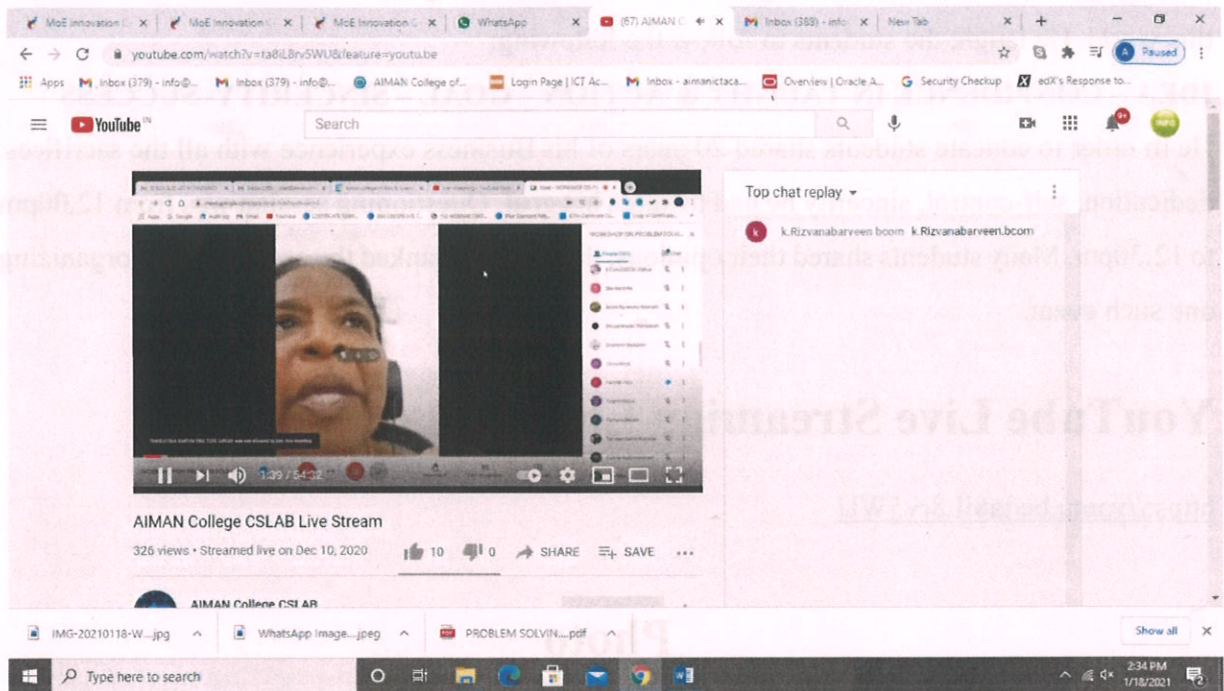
MoE Innovation | MoE Innovation | MoE Innovation | WhatsApp | (67) AIMAN | Inbox (388) - info | New Tab

youtube.com/watch?v=ta8iL8rv5WU&feature=youtu.be

Paused

Apps | Inbox (379) - info@... | Inbox (379) - info@... | AIMAN College of... | Login Page | ICT Ac... | Inbox - aimanictaca... | Overview | Oracle A... | Security Checkup | edX's Response to...

YouTube IN

Search

9+

Top chat replay

k.Rizvanabarveen bcom k.Rizvanabarveen.bcom

1:39 / 54:32

AIMAN College CSLAB Live Stream

326 views • Streamed live on Dec 10, 2020

10 0 SHARE SAVE ...

AIMAN College CSLAB

IMG-20210118-W....jpg | WhatsApp Image....jpeg | PROBLEM SOLVIN....pdf | Show all

Type here to search

2:34 PM
1/18/2021